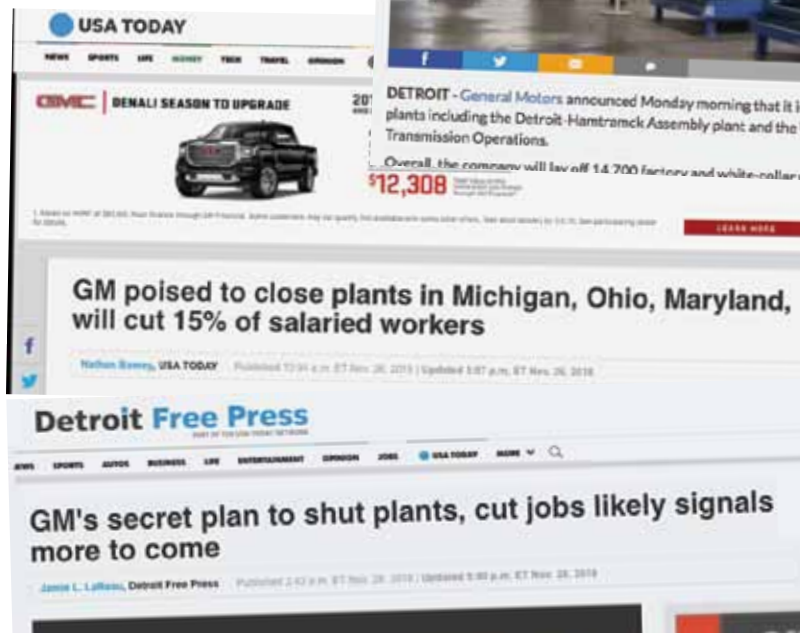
USA TODAY

NEWS SPORTS LIFE MONEY TECH TRAVEL OPINION

GMC | DENALI SEASON TO UPGRADE

$12,308

LEARN MORE

DETROIT - General Motors announced Monday morning that it i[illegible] plants including the Detroit-Hamtramck Assembly plant and the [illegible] Transmission Operations.

Overall, the company will lay off 14,700 factory and white-collar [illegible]

GM poised to close plants in Michigan, Ohio, Maryland, will cut 15% of salaried workers

Nathan Bomey, USA TODAY Published 10:04 a.m. ET Nov. 26, 2018 | Updated 5:07 p.m. ET Nov. 26, 2018

Detroit Free Press

PART OF THE USA TODAY NETWORK

NEWS SPORTS AUTOS BUSINESS LIFE ENTERTAINMENT OPINION JOBS USA TODAY MORE

GM's secret plan to shut plants, cut jobs likely signals more to come

Jamie L. LaReau, Detroit Free Press Published 2:43 p.m. ET Nov. 26, 2018 | Updated 5:00 p.m. ET Nov. 26, 2018